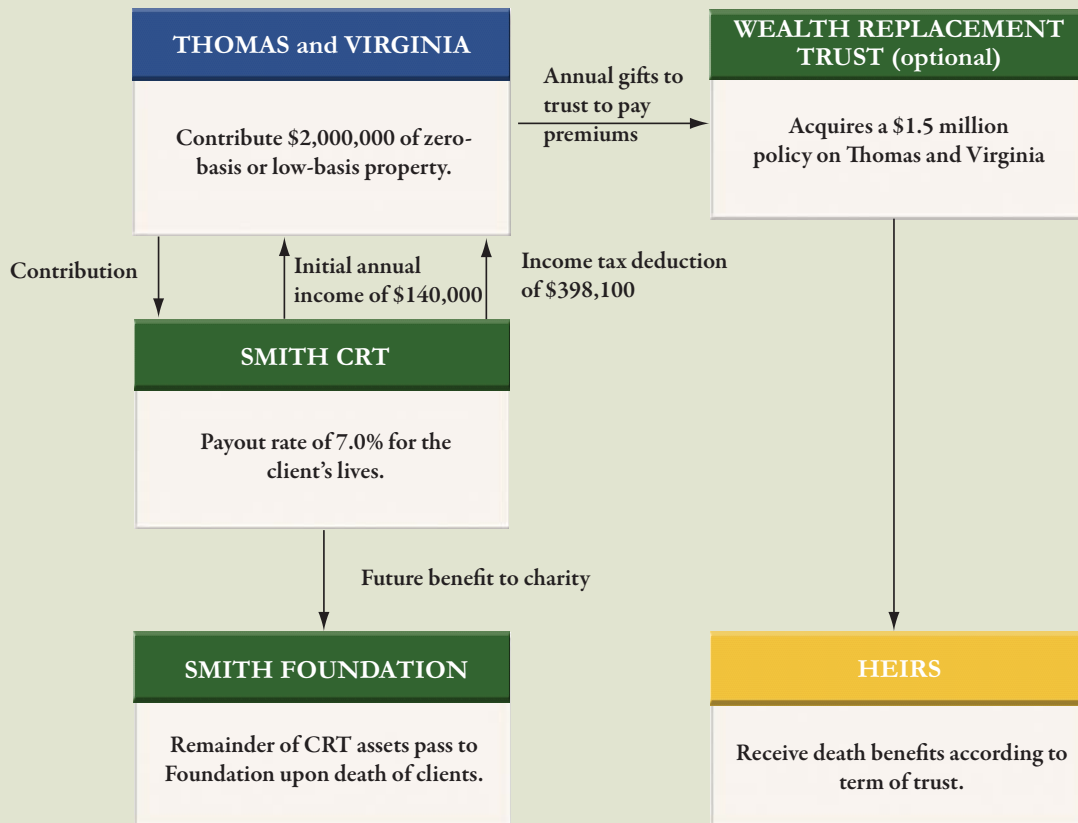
THOMAS and VIRGINIA

Contribute $2,000,000 of zero-basis or low-basis property.

Annual gifts to trust to pay premiums

WEALTH REPLACEMENT TRUST (optional)

Acquires a $1.5 million policy on Thomas and Virginia

Contribution

Initial annual income of $140,000

Income tax deduction of $398,100

SMITH CRT

Payout rate of 7.0% for the client's lives.

Future benefit to charity

SMITH FOUNDATION

Remainder of CRT assets pass to Foundation upon death of clients.

HEIRS

Receive death benefits according to term of trust.